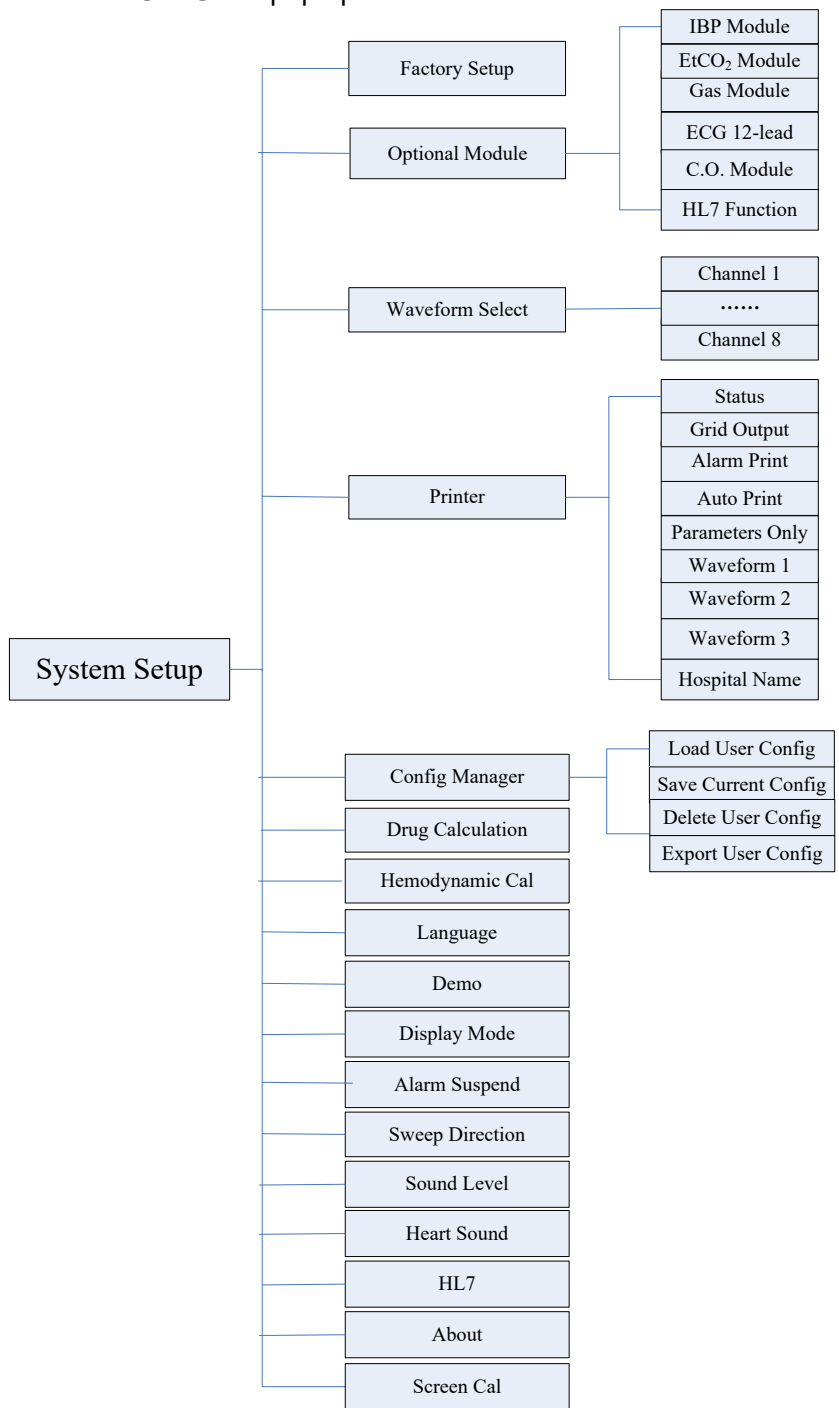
System Setup

Factory Setup

Optional Module

IBP Module
EtCO$_2$ Module
Gas Module
ECG 12-lead
C.O. Module
HL7 Function

Waveform Select

Channel 1
……
Channel 8

Printer

Status
Grid Output
Alarm Print
Auto Print
Parameters Only
Waveform 1
Waveform 2
Waveform 3
Hospital Name

Config Manager

Load User Config
Save Current Config
Delete User Config
Export User Config

Drug Calculation
Hemodynamic Cal
Language
Demo
Display Mode
Alarm Suspend
Sweep Direction
Sound Level
Heart Sound
HL7
About
Screen Cal